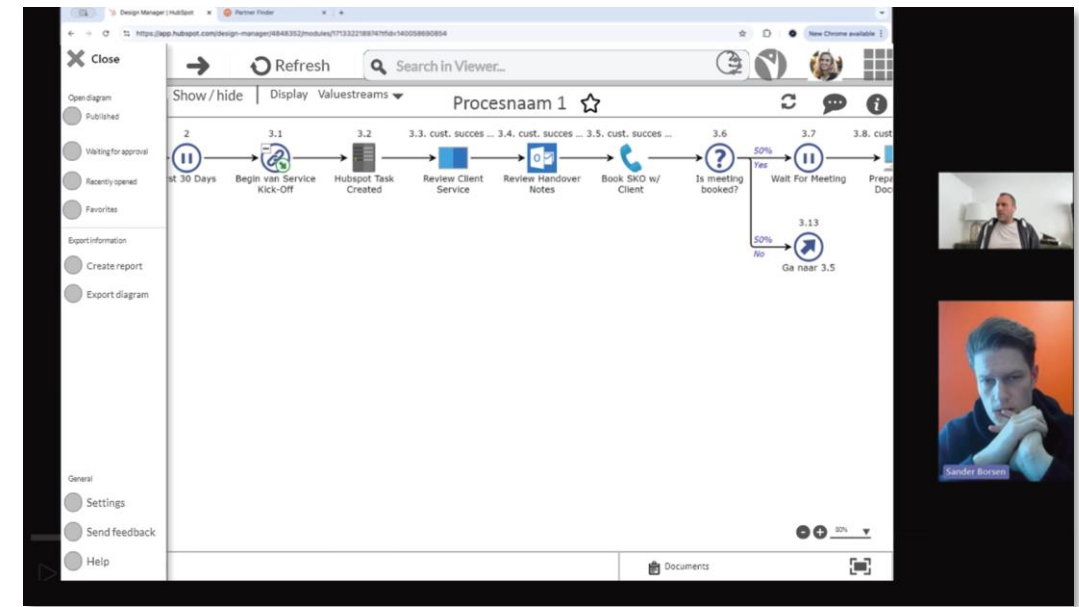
Design Manager | HubSpot × Partner Finder × +

https://app.hubspot.com/design-manager/48483352/modules/171332218974?fdv140058690854

New Chrome available

Close

Refresh

Search in Viewer...

Open diagram

Published

Waiting for approval

Recently opened

Favorites

Export information

Create report

Export diagram

General

Settings

Send feedback

Help

Show / hide | Display Valuestreams

Procesnaam 1

2
st 30 Days

3.1
Begin van Service Kick-Off

3.2
Hubspot Task Created

3.3. cust. succes ...
Review Client Service

3.4. cust. succes ...
Review Handover Notes

3.5. cust. succes ...
Book SKO w/ Client

3.6
Is meeting booked?

50%
Yes

3.7
Wait For Meeting

3.8. cust
Prepa Doc

50%
No

3.13
Ga naar 3.5

30%

Documents

Sander Borsen